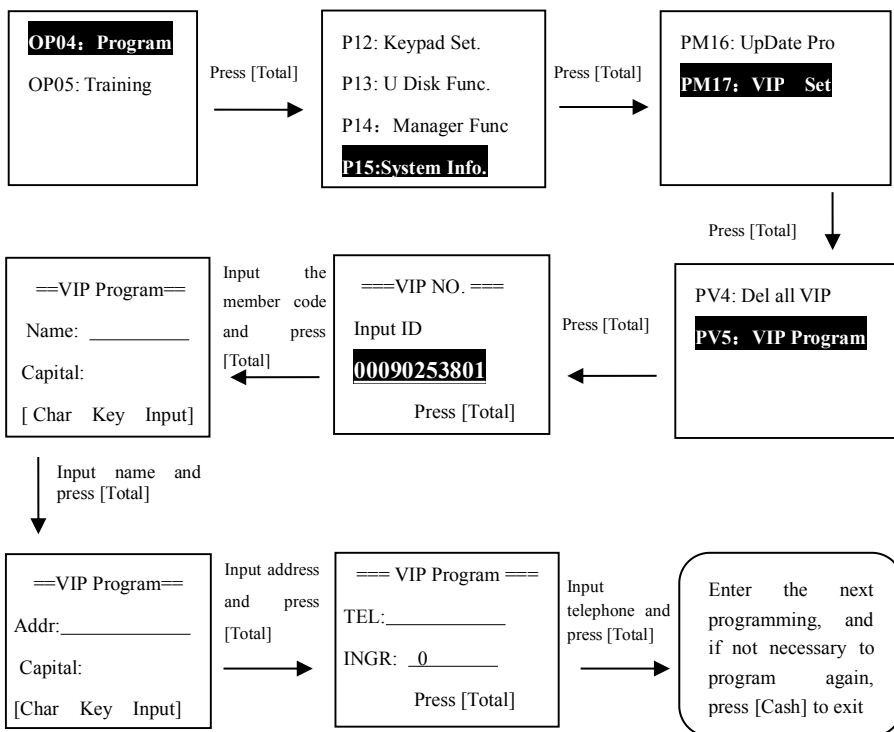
OP04：Program
OP05: Training

Press [Total]

P12: Keypad Set.
P13: U Disk Func.
P14：Manager Func
P15:System Info.

Press [Total]

PM16: UpDate Pro
PM17：VIP Set

Press [Total]

PV4: Del all VIP
PV5：VIP Program

Press [Total]

===VIP NO. ===
Input ID
00090253801
Press [Total]

Input the member code and press [Total]

==VIP Program==
Name: __________
Capital:
[ Char Key Input]

Input name and press [Total]

==VIP Program==
Addr:_____________
Capital:
[Char Key Input]

Input address and press [Total]

=== VIP Program ===
TEL:___________
INGR: 0

Press [Total]

Input telephone and press [Total]

Enter the next programming, and if not necessary to program again, press [Cash] to exit